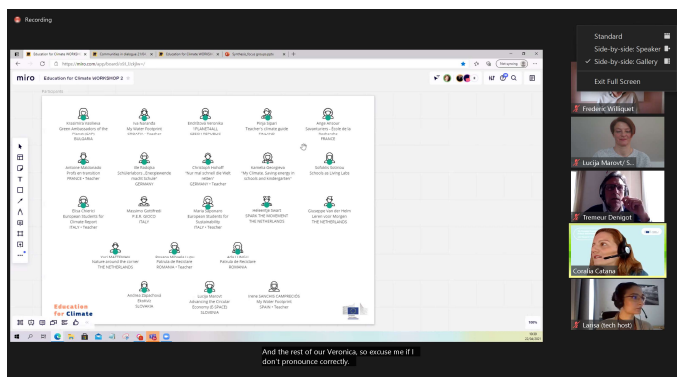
Recording

Standard
Side-by-side: Speaker
✓ Side-by-side: Gallery
Exit Full Screen

Education for Climate WORKSHOP 2

Evgeniya Hadzieva
Green Ambassadors of the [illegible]
BULGARIA

Ivo Baronda
My Water Footprint
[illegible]

Eleftheria Veronika
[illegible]

Pirjo Japari
Teacher's climate guide
FINLAND

Ange Hirzour
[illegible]
FRANCE

Antonia Vlatsakaki
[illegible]
GREECE • Teacher

Ilse Kaspari
Schülerlabors „Energiewende macht Schule"
GERMANY

Christoph Henoff
"Nur mal schnell die Welt retten"
GERMANY • Teacher

Iulianka Georgieva
"My Climate: Saving energy in schools and kindergarten"

Szabolcs Szilvasy
Schools as Living Labs

Elisa Chierici
European Students for Climate Report
ITALY • Teacher

Massimo Gattifredi
P.R.A. GEOCO
ITALY

Maria Giacomini
European Students for Sustainability
ITALY • Teacher

Hebeerija Swart
SPARK THE MOVEMENT
THE NETHERLANDS

Giuseppe Van den Helm
Lerner voor Morgen
THE NETHERLANDS

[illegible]
Nature around the corner
THE NETHERLANDS

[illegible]
Patrula de Reciclare
ROMANIA • Teacher

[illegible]
Patrula de Reciclare
ROMANIA

Andrea Zlapatova
Biokoz
SLOVAKIA

Lucija Marovt
Advancing the Circular Economy (E-SPACE)
SLOVENIA

Irene SANCHEZ CAMPRECIOS
My Water Footprint
SPAIN • Teacher

Education for Climate

Frederic Williquet
Lucija Marovt/ S...
Temeur Denigot
Coralia Catana
Luisa (tech host)

And the rest of our Veronica, so excuse me if I don't pronounce correctly.